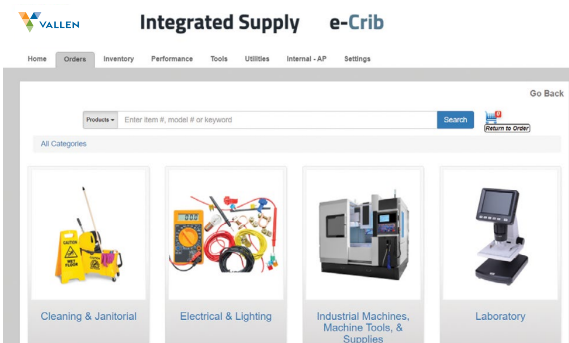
VALLEN Integrated Supply e-Crib

Home Orders Inventory Performance Tools Utilities Internal - AP Settings

Go Back

Products ▾ Enter item #, model # or keyword Search

0
Return to Order

All Categories

CAUTION WET FLOOR

Cleaning & Janitorial

Electrical & Lighting

Industrial Machines, Machine Tools, & Supplies

Laboratory